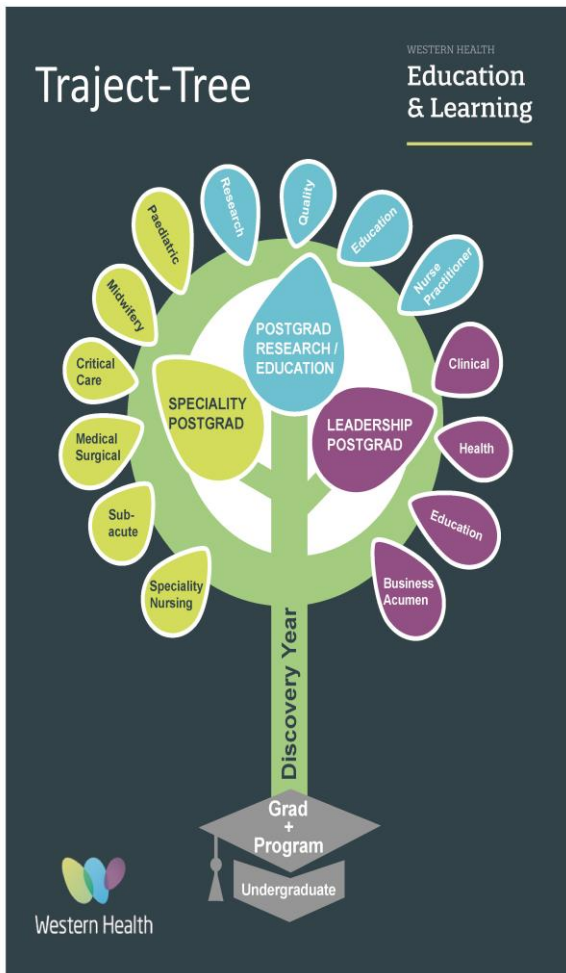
Traject-Tree

WESTERN HEALTH
Education & Learning

Paediatric
Research
Quality
Education
Nurse Practitioner
Midwifery
Critical Care
Medical Surgical
Sub-acute
Speciality Nursing

POSTGRAD RESEARCH / EDUCATION
SPECIALITY POSTGRAD
LEADERSHIP POSTGRAD

Clinical
Health
Education
Business Acumen

Discovery Year

Grad + Program
Undergraduate

Western Health